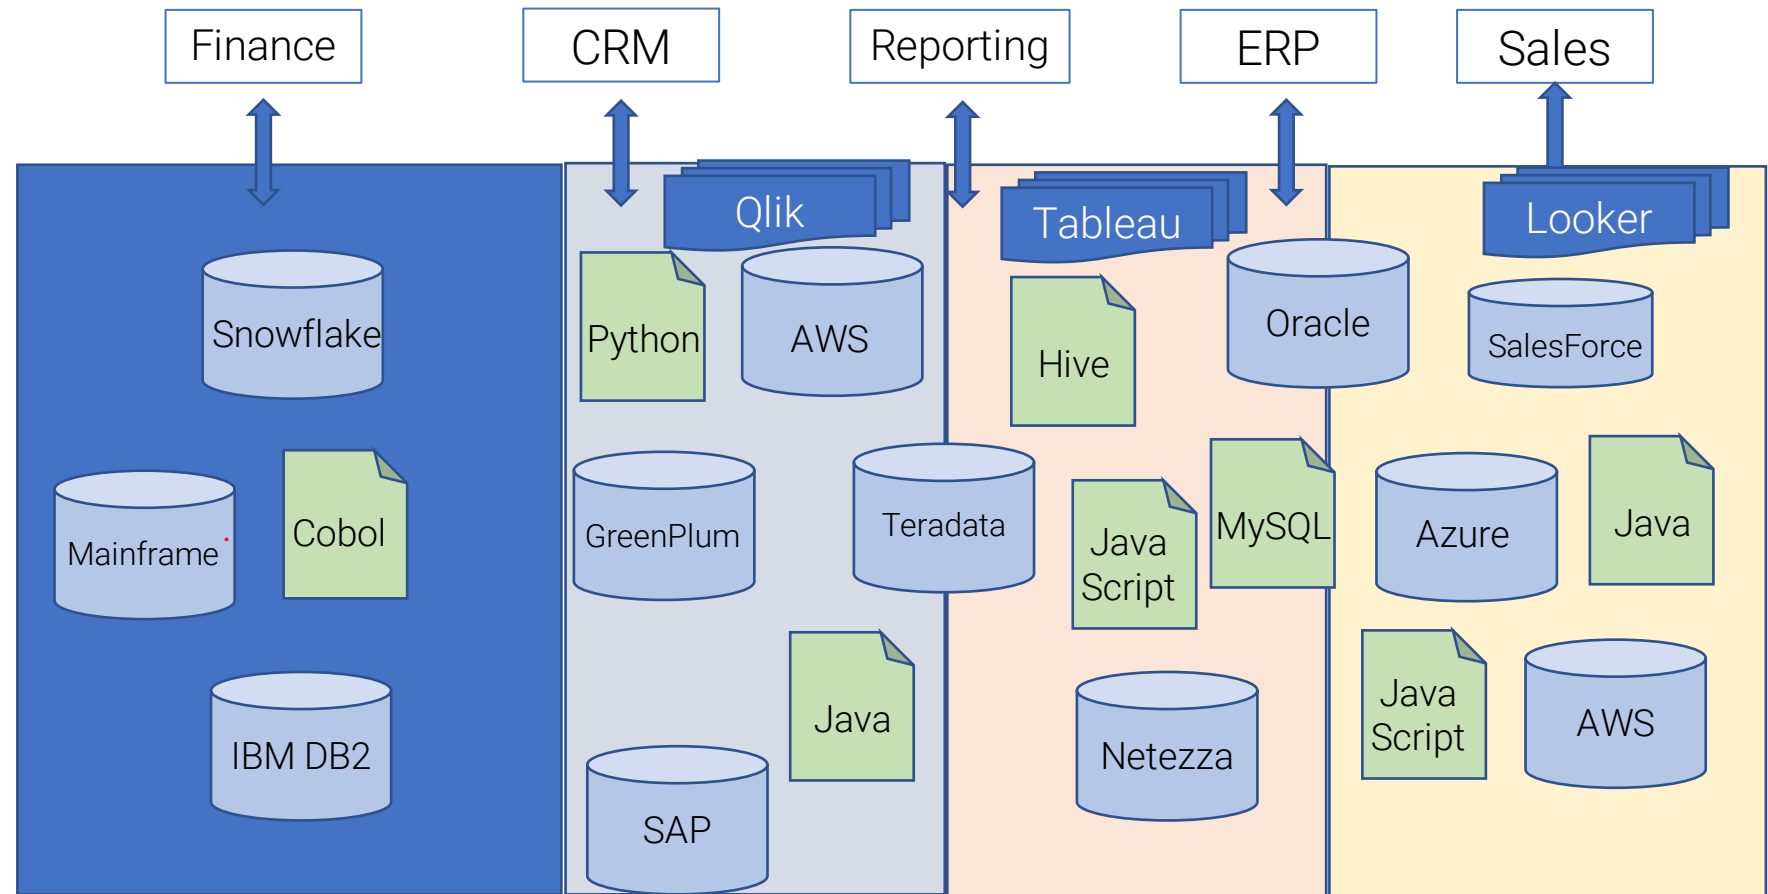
Finance

CRM

Reporting

ERP

Sales

Snowflake

Mainframe

Cobol

IBM DB2

Qlik

Python

AWS

GreenPlum

Teradata

Java

SAP

Tableau

Hive

Oracle

Java Script

MySQL

Netezza

Looker

SalesForce

Azure

Java

Java Script

AWS